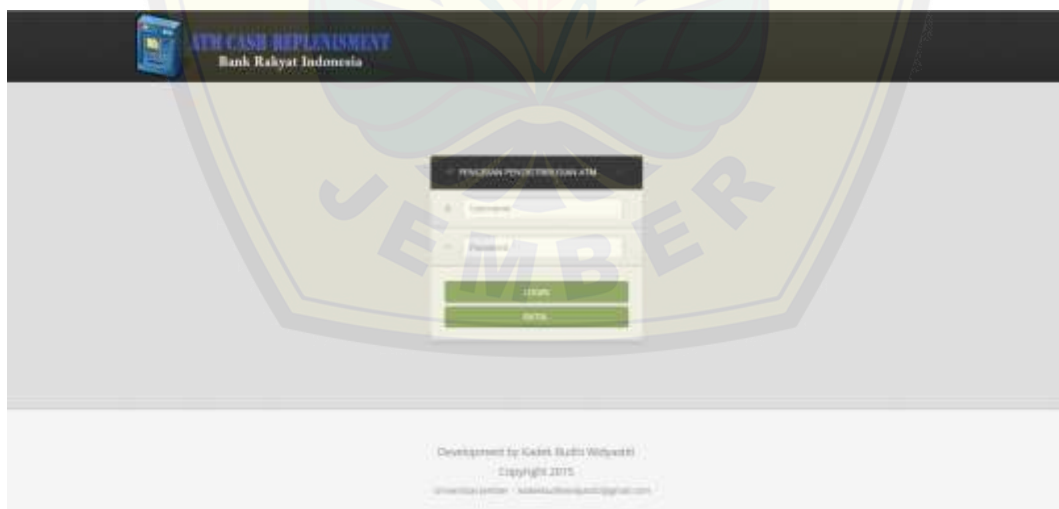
ATM CASH REPLENISMENT
Bank Rakyat Indonesia

PENGISIAN PENDISTRIBUSIAN ATM

Username

Password

LOGIN

BATAL

JEMBER

Development by Kadek Budhi Widyastiti
Copyright 2015
Universitas Jember · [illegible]@gmail.com